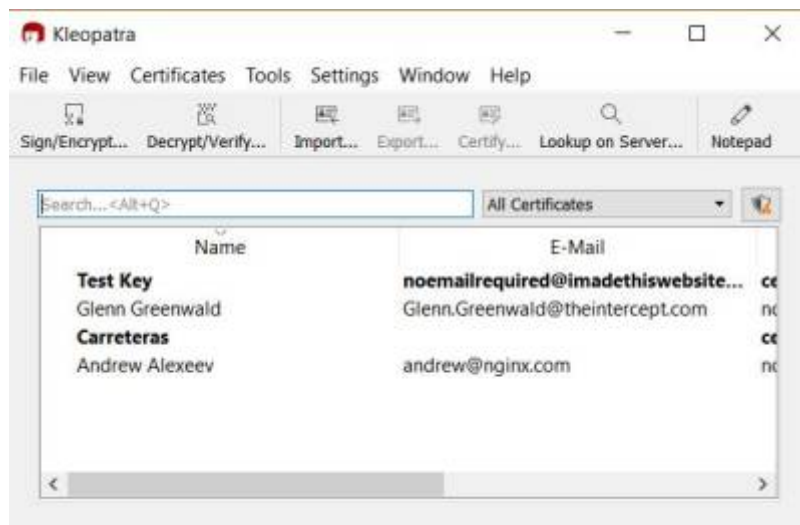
Kleopatra

File View Certificates Tools Settings Window Help

Sign/Encrypt... Decrypt/Verify... Import... Export... Certify... Lookup on Server... Notepad

Search...<Alt+Q>

All Certificates

| Name | E-Mail | |
|---|---|---|
| **Test Key** | **noemailrequired@imadethiswebsite...** | **ce** |
| Glenn Greenwald | Glenn.Greenwald@theintercept.com | nc |
| **Carreteras** | | **ce** |
| Andrew Alexeev | andrew@nginx.com | nc |